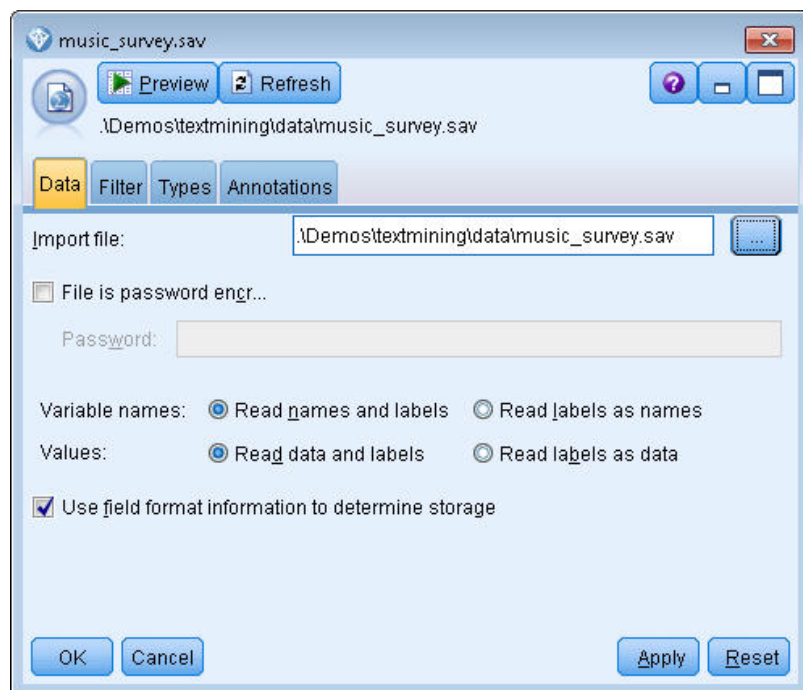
music_survey.sav

Preview
Refresh

.\Demos\textmining\data\music_survey.sav

Data
Filter
Types
Annotations

Import file:
.\Demos\textmining\data\music_survey.sav
...

File is password encr...

Password:

Variable names:
Read names and labels
Read labels as names

Values:
Read data and labels
Read labels as data

Use field format information to determine storage

OK
Cancel
Apply
Reset